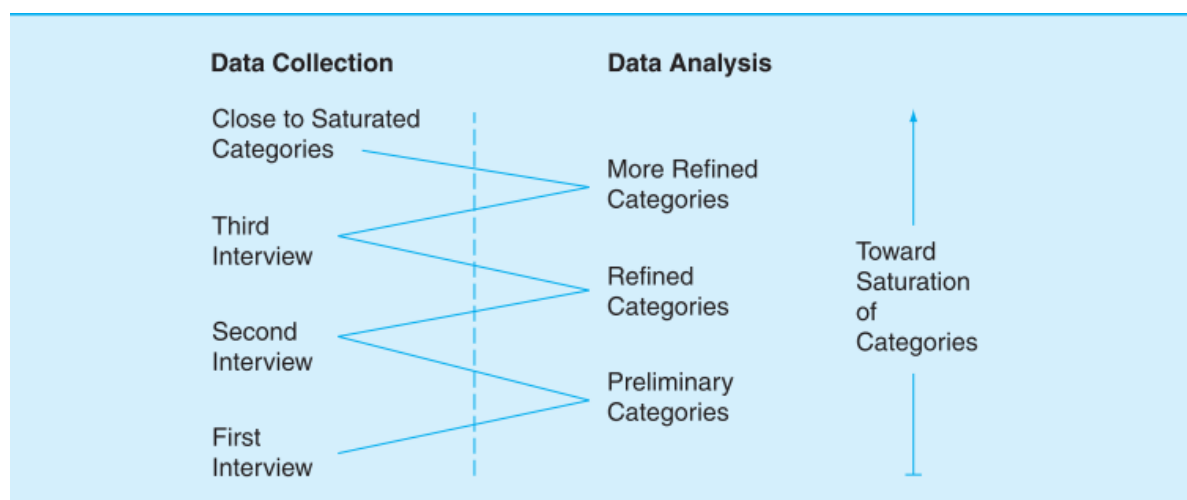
Data Collection

Close to Saturated Categories

Third Interview

Second Interview

First Interview

Data Analysis

More Refined Categories

Refined Categories

Preliminary Categories

Toward Saturation of Categories